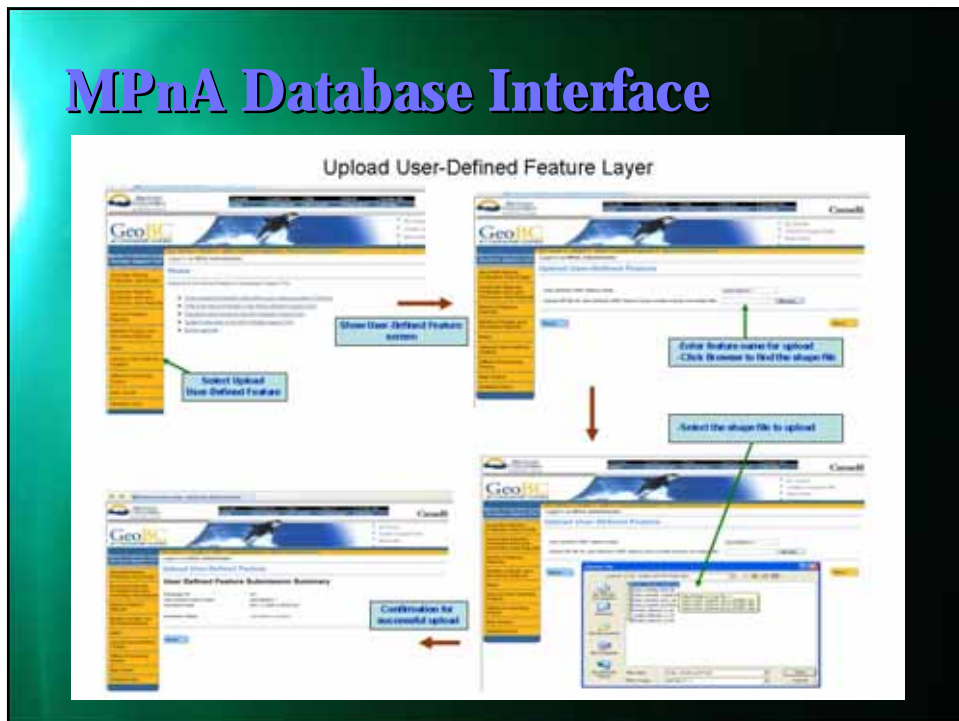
MPnA Database Interface

Upload User-Defined Feature Layer

GeoBC

Select Upload User Defined Feature

Show User-Defined Feature screen

GeoBC

Canada

Upload User-Defined Feature

-Enter feature name for upload
-Click Browse to find the shape file

-Select the shape file to upload

GeoBC

Canada

Upload User-Defined Feature

GeoBC

Canada

Upload User-Defined Feature

User Defined Feature Submission Summary

Confirmation for successful upload